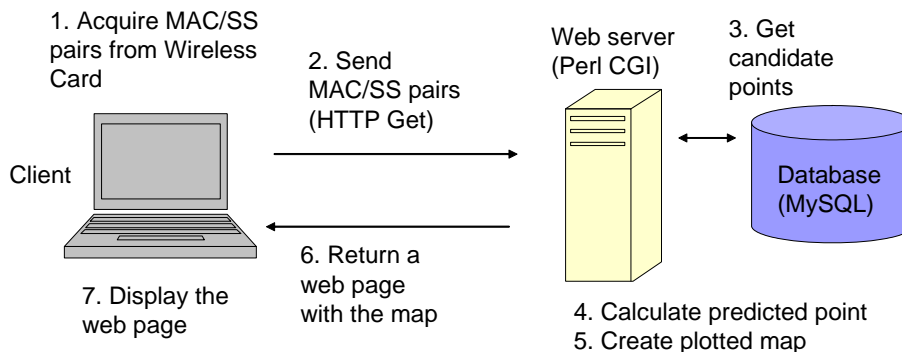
1. Acquire MAC/SS pairs from Wireless Card

2. Send MAC/SS pairs (HTTP Get)

Web server (Perl CGI)

3. Get candidate points

Client

Database (MySQL)

6. Return a web page with the map

7. Display the web page

4. Calculate predicted point
5. Create plotted map